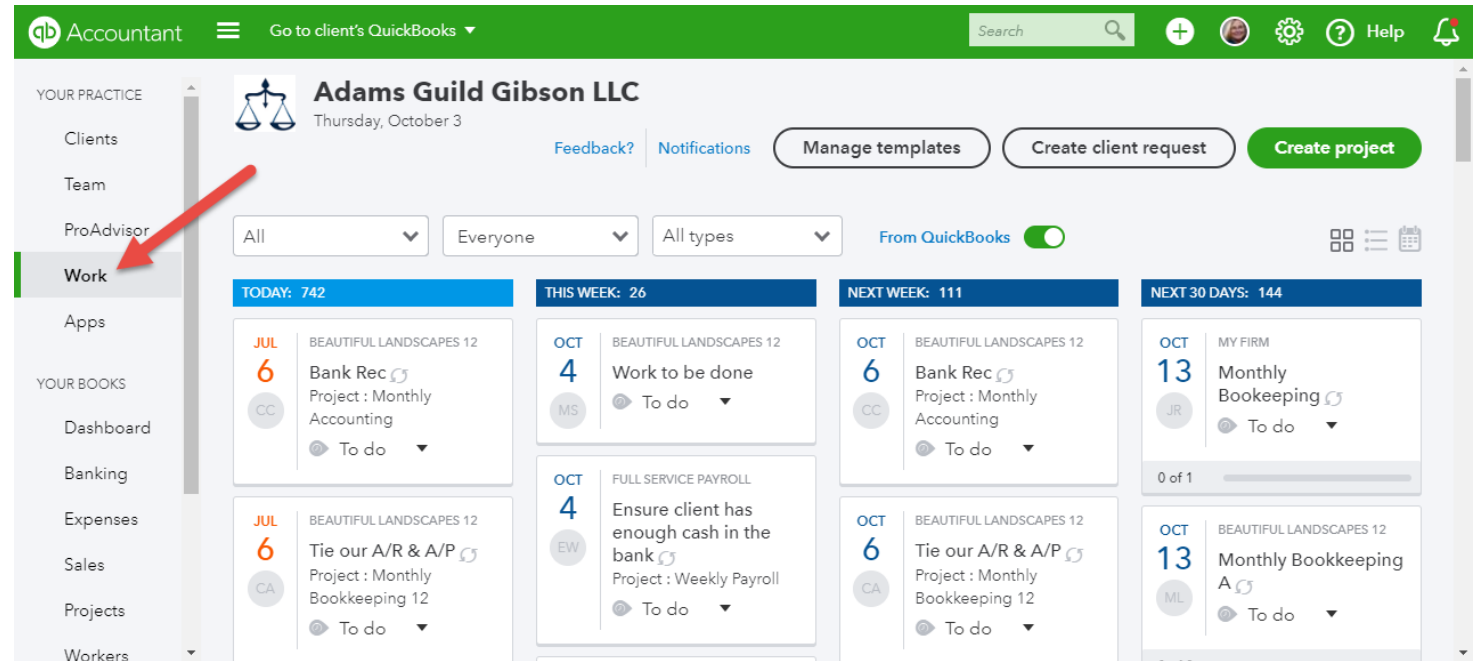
qb Accountant
Go to client's QuickBooks
Search
Help

YOUR PRACTICE
Clients
Team
ProAdvisor
Work
Apps
YOUR BOOKS
Dashboard
Banking
Expenses
Sales
Projects
Workers

Adams Guild Gibson LLC
Thursday, October 3
Feedback?
Notifications
Manage templates
Create client request
Create project

All
Everyone
All types
From QuickBooks

TODAY: 742

JUL 6
CC
BEAUTIFUL LANDSCAPES 12
Bank Rec
Project : Monthly Accounting
To do

JUL 6
CA
BEAUTIFUL LANDSCAPES 12
Tie our A/R & A/P
Project : Monthly Bookkeeping 12
To do

THIS WEEK: 26

OCT 4
MS
BEAUTIFUL LANDSCAPES 12
Work to be done
To do

OCT 4
EW
FULL SERVICE PAYROLL
Ensure client has enough cash in the bank
Project : Weekly Payroll
To do

NEXT WEEK: 111

OCT 6
CC
BEAUTIFUL LANDSCAPES 12
Bank Rec
Project : Monthly Accounting
To do

OCT 6
CA
BEAUTIFUL LANDSCAPES 12
Tie our A/R & A/P
Project : Monthly Bookkeeping 12
To do

NEXT 30 DAYS: 144

OCT 13
JR
MY FIRM
Monthly Bookkeeping
To do
0 of 1

OCT 13
ML
BEAUTIFUL LANDSCAPES 12
Monthly Bookkeeping A
To do